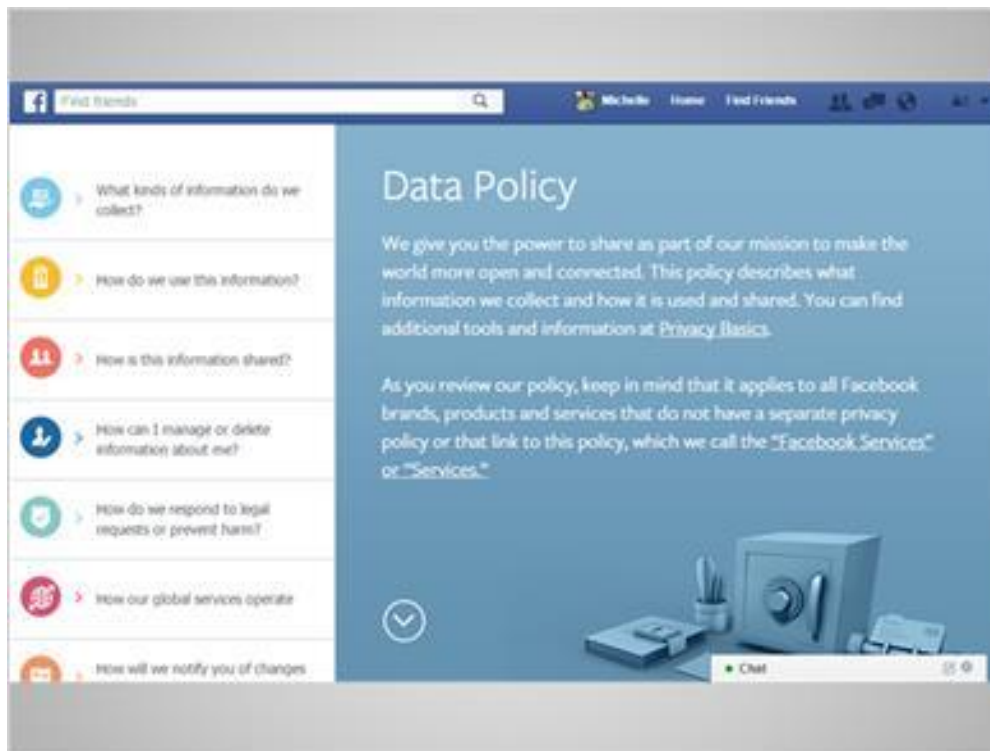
Find friends

Michelle Home Find Friends

What kinds of information do we collect?

How do we use this information?

How is this information shared?

How can I manage or delete information about me?

How do we respond to legal requests or prevent harm?

How our global services operate

How will we notify you of changes

Data Policy

We give you the power to share as part of our mission to make the world more open and connected. This policy describes what information we collect and how it is used and shared. You can find additional tools and information at Privacy Basics.

As you review our policy, keep in mind that it applies to all Facebook brands, products and services that do not have a separate privacy policy or that link to this policy, which we call the "Facebook Services" or "Services."

Chat